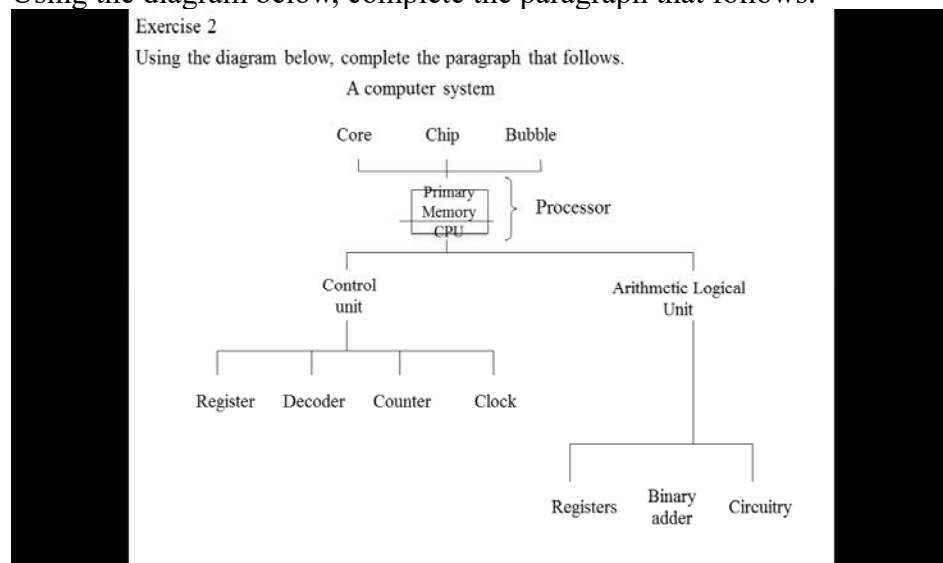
Using the diagram below, complete the paragraph that follows.

Exercise 2

Using the diagram below, complete the paragraph that follows.

A computer system

Core Chip Bubble

Primary Memory CPU

Processor

Control unit

Arithmetic Logical Unit

Register Decoder Counter Clock

Registers Binary adder Circuitry